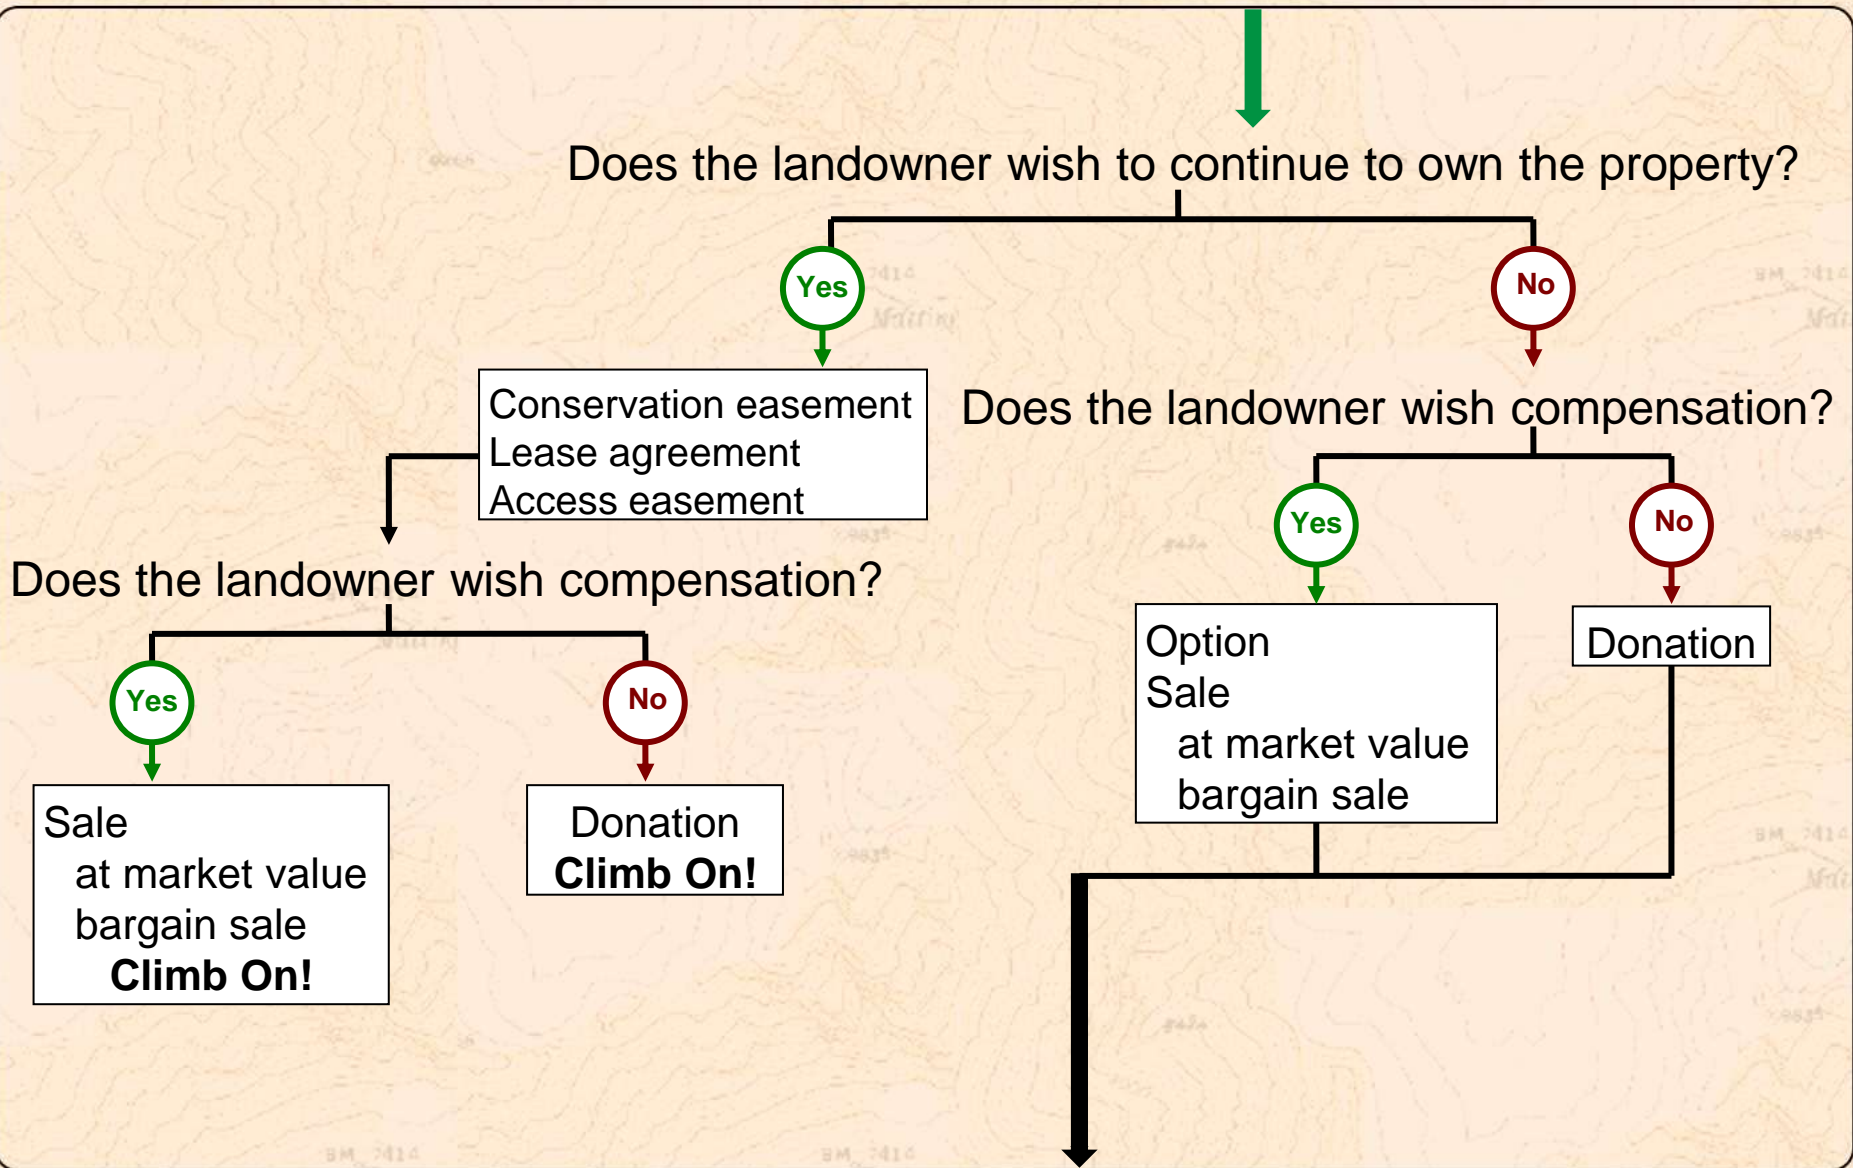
Does the landowner wish to continue to own the property?

Yes

Conservation easement
Lease agreement
Access easement

Does the landowner wish compensation?

Yes

Sale
at market value
bargain sale
Climb On!

No

Donation
Climb On!

No

Does the landowner wish compensation?

Yes

Option
Sale
at market value
bargain sale

No

Donation